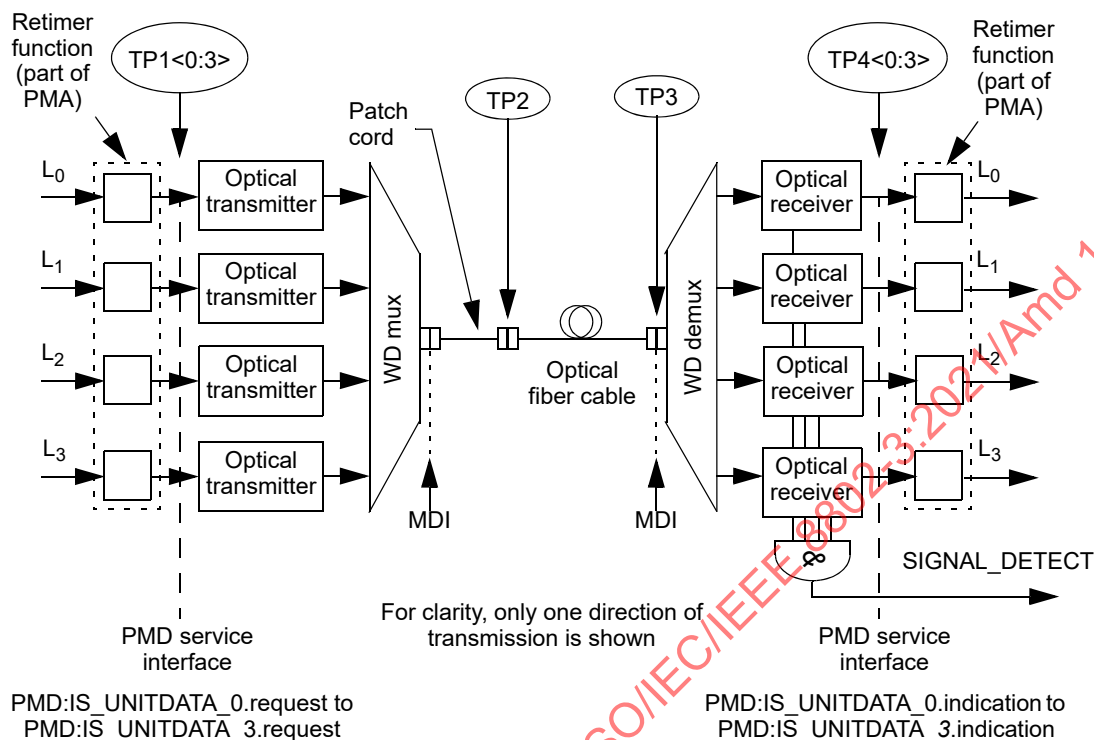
Retimer function (part of PMA)

TP1<0:3>

Patch cord

TP2

TP3

TP4<0:3>

Retimer function (part of PMA)

$L_0$
$L_1$
$L_2$
$L_3$

Optical transmitter
Optical transmitter
Optical transmitter
Optical transmitter

WD mux

Optical fiber cable

WD demux

Optical receiver
Optical receiver
Optical receiver
Optical receiver

$L_0$
$L_1$
$L_2$
$L_3$

MDI

MDI

&

SIGNAL_DETECT

PMD service interface

For clarity, only one direction of transmission is shown

PMD service interface

PMD:IS_UNITDATA_0.request to PMD:IS_UNITDATA_3.request

PMD:IS_UNITDATA_0.indication to PMD:IS_UNITDATA_3.indication

ISO/IEC/IEEE 8802-3:2021/Amd 1